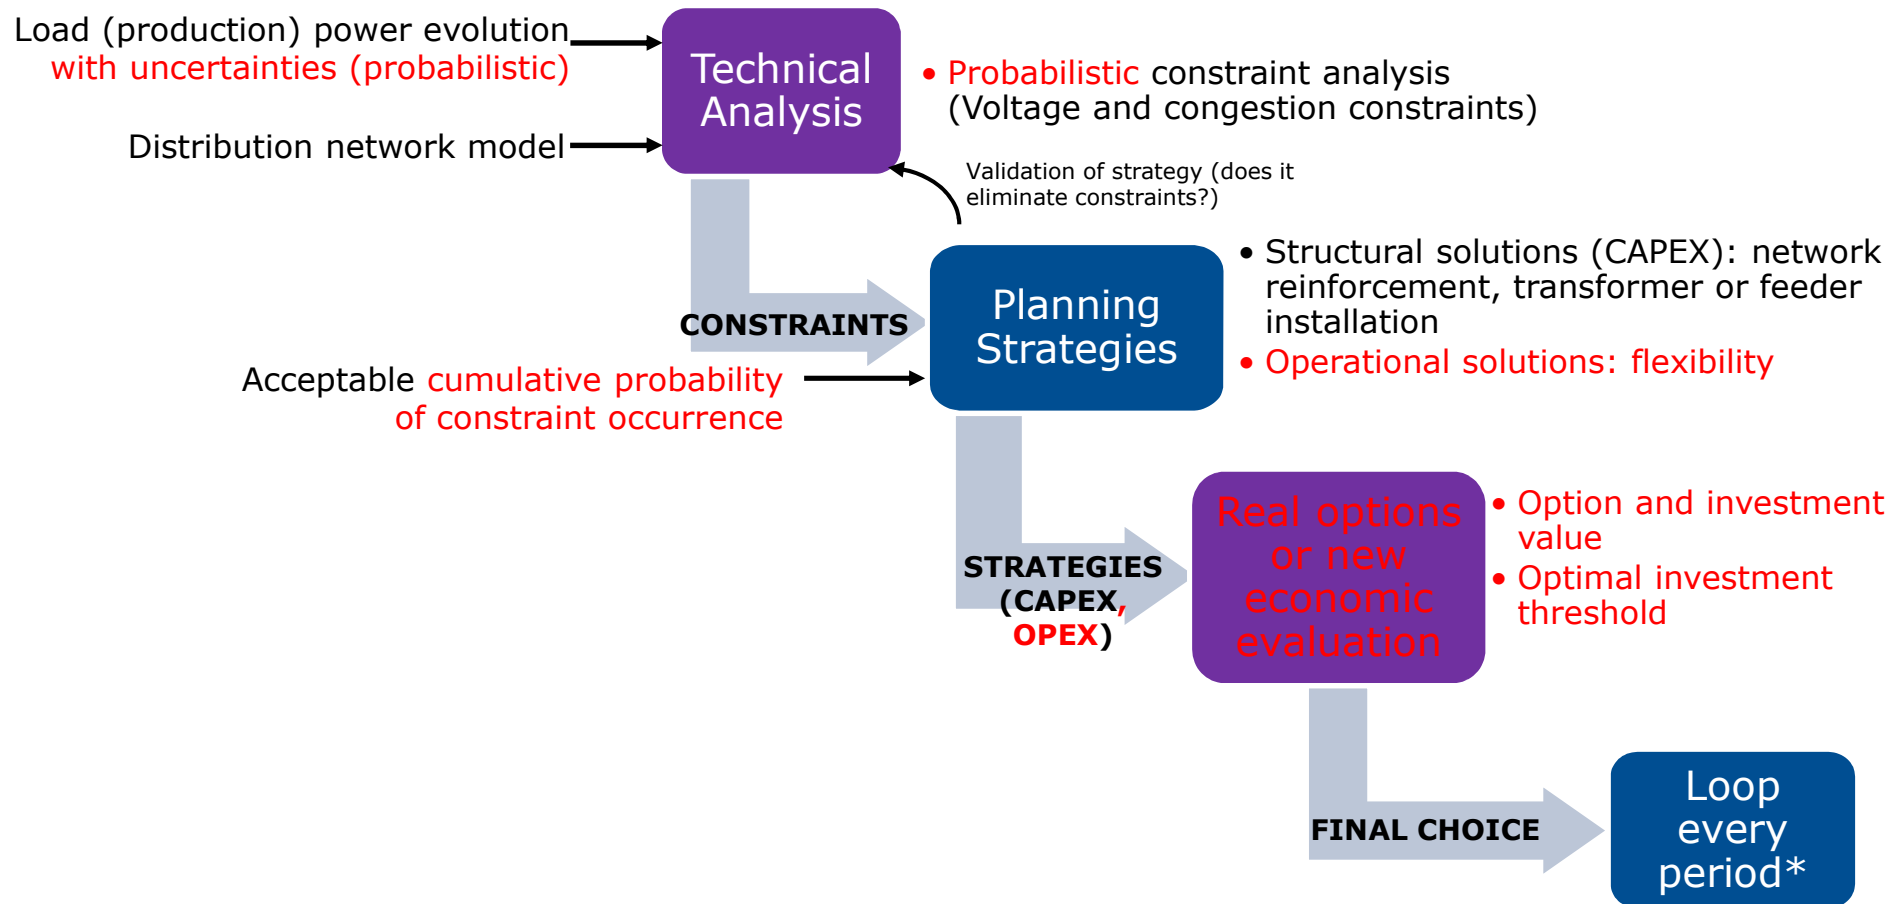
Load (production) power evolution with uncertainties (probabilistic)

Distribution network model

Technical Analysis

• Probabilistic constraint analysis (Voltage and congestion constraints)

Validation of strategy (does it eliminate constraints?)

CONSTRAINTS

Planning Strategies

• Structural solutions (CAPEX): network reinforcement, transformer or feeder installation
• Operational solutions: flexibility

Acceptable cumulative probability of constraint occurrence

STRATEGIES (CAPEX, OPEX)

Real options or new economic evaluation

• Option and investment value
• Optimal investment threshold

FINAL CHOICE

Loop every period*